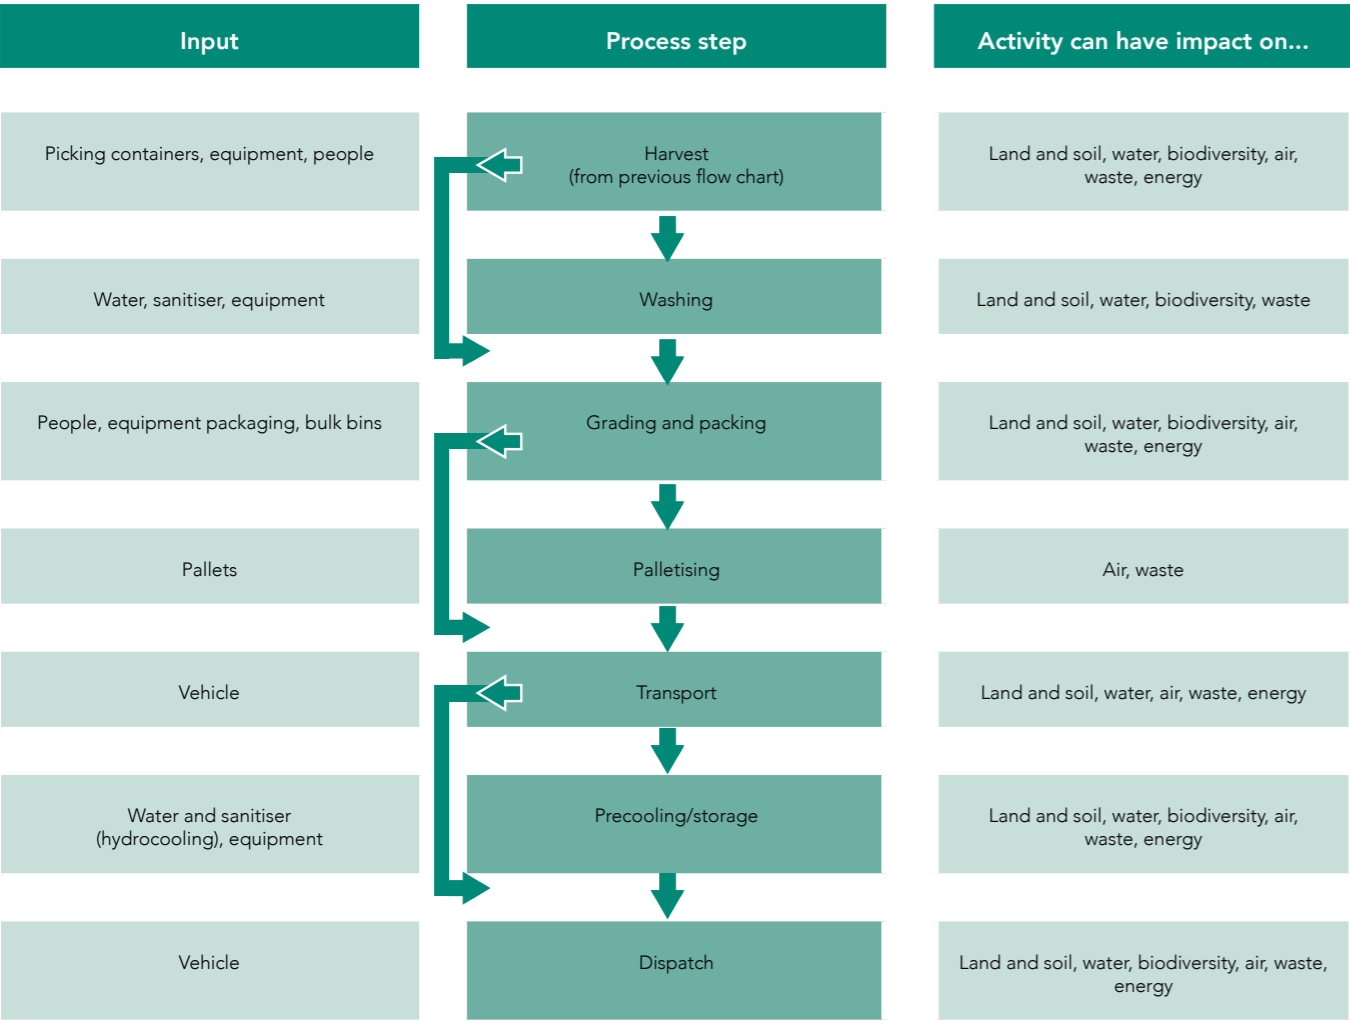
| Input | Process step | Activity can have impact on... |
|---|---|---|
| Picking containers, equipment, people | Harvest (from previous flow chart) | Land and soil, water, biodiversity, air, waste, energy |
| Water, sanitiser, equipment | Washing | Land and soil, water, biodiversity, waste |
| People, equipment packaging, bulk bins | Grading and packing | Land and soil, water, biodiversity, air, waste, energy |
| Pallets | Palletising | Air, waste |
| Vehicle | Transport | Land and soil, water, air, waste, energy |
| Water and sanitiser (hydrocooling), equipment | Precooling/storage | Land and soil, water, biodiversity, air, waste, energy |
| Vehicle | Dispatch | Land and soil, water, biodiversity, air, waste, energy |